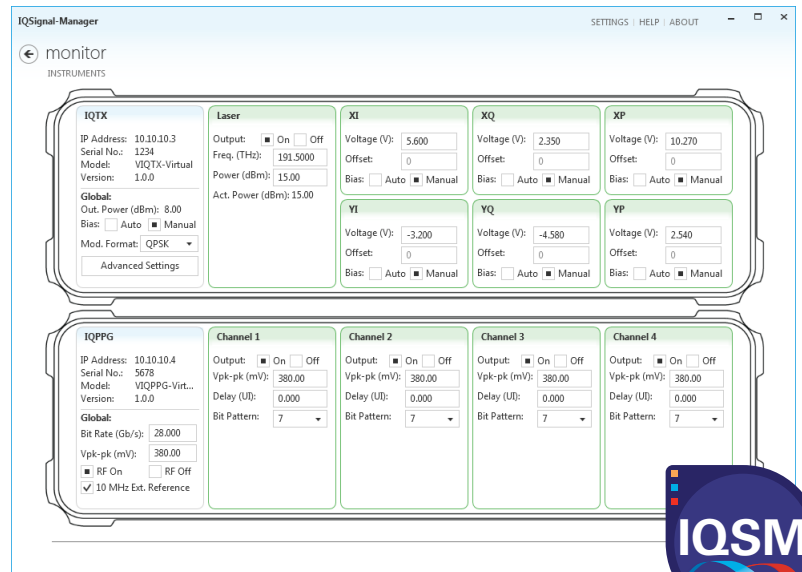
IQSignal-Manager

SETTINGS | HELP | ABOUT

monitor
INSTRUMENTS

IQTX
IP Address: 10.10.10.3
Serial No.: 1234
Model: VIQTX-Virtual
Version: 1.0.0
Global:
Out. Power (dBm): 8.00
Bias: Auto Manual
Mod. Format: QPSK
Advanced Settings

Laser
Output: On Off
Freq. (THz): 191.5000
Power (dBm): 15.00
Act. Power (dBm): 15.00

XI
Voltage (V): 5.600
Offset: 0
Bias: Auto Manual

XQ
Voltage (V): 2.350
Offset: 0
Bias: Auto Manual

XP
Voltage (V): 10.270
Offset: 0
Bias: Auto Manual

YI
Voltage (V): -3.200
Offset: 0
Bias: Auto Manual

YQ
Voltage (V): -4.580
Offset: 0
Bias: Auto Manual

YP
Voltage (V): 2.540
Offset: 0
Bias: Auto Manual

IQPPG
IP Address: 10.10.10.4
Serial No.: 5678
Model: VIQPPG-Virt...
Version: 1.0.0
Global:
Bit Rate (Gb/s): 28.000
Vpk-pk (mV): 380.00
RF On RF Off
10 MHz Ext. Reference

Channel 1
Output: On Off
Vpk-pk (mV): 380.00
Delay (UI): 0.000
Bit Pattern: 7

Channel 2
Output: On Off
Vpk-pk (mV): 380.00
Delay (UI): 0.000
Bit Pattern: 7

Channel 3
Output: On Off
Vpk-pk (mV): 380.00
Delay (UI): 0.000
Bit Pattern: 7

Channel 4
Output: On Off
Vpk-pk (mV): 380.00
Delay (UI): 0.000
Bit Pattern: 7

IQSM